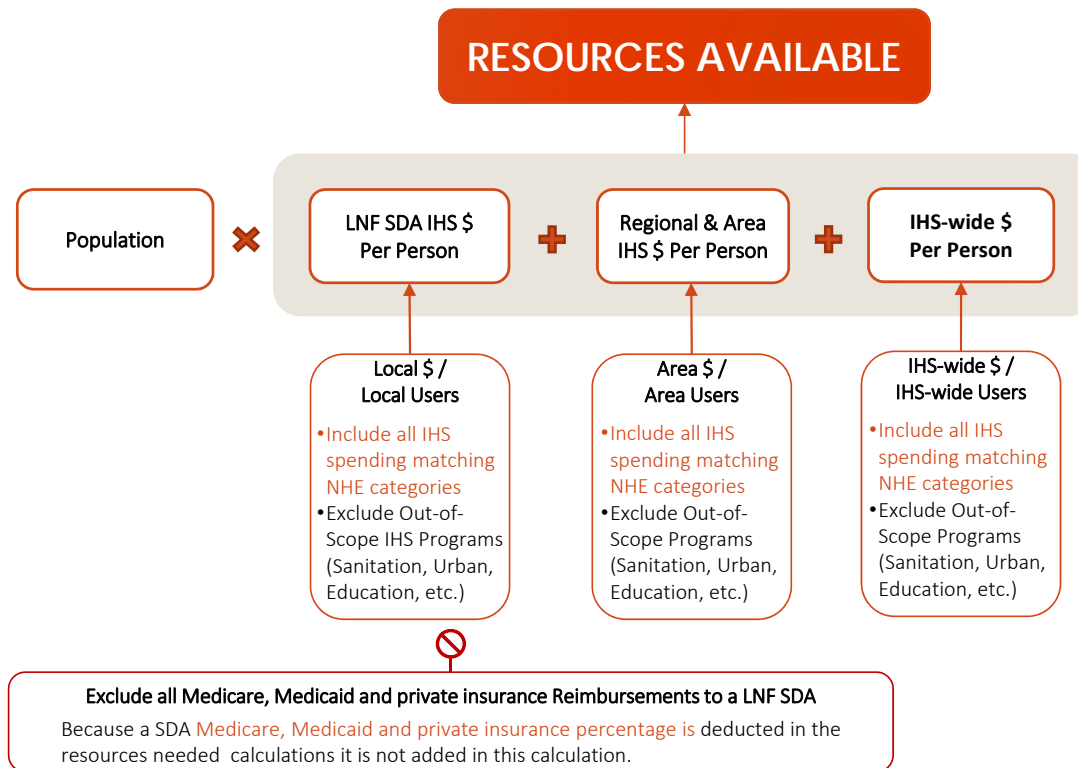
RESOURCES AVAILABLE

Population

LNF SDA IHS $ Per Person

Regional & Area IHS $ Per Person

IHS-wide $ Per Person

Local $ / Local Users

•Include all IHS spending matching NHE categories

•Exclude Out-of-Scope IHS Programs (Sanitation, Urban, Education, etc.)

Area $ / Area Users

•Include all IHS spending matching NHE categories

•Exclude Out-of-Scope Programs (Sanitation, Urban, Education, etc.)

IHS-wide $ / IHS-wide Users

•Include all IHS spending matching NHE categories

•Exclude Out-of-Scope Programs (Sanitation, Urban, Education, etc.)

Exclude all Medicare, Medicaid and private insurance Reimbursements to a LNF SDA

Because a SDA Medicare, Medicaid and private insurance percentage is deducted in the resources needed calculations it is not added in this calculation.